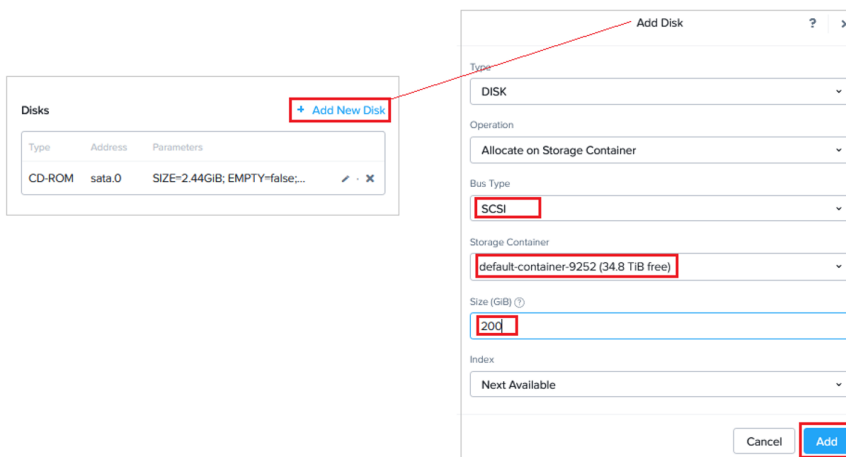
Disks

+ Add New Disk

| Type | Address | Parameters |
|---|---|---|
| CD-ROM | sata.0 | SIZE=2.44GiB; EMPTY=false;... |

Add Disk

?

Type

DISK

Operation

Allocate on Storage Container

Bus Type

SCSI

Storage Container

default-container-9252 (34.8 TiB free)

Size (GiB)

200

Index

Next Available

Cancel

Add